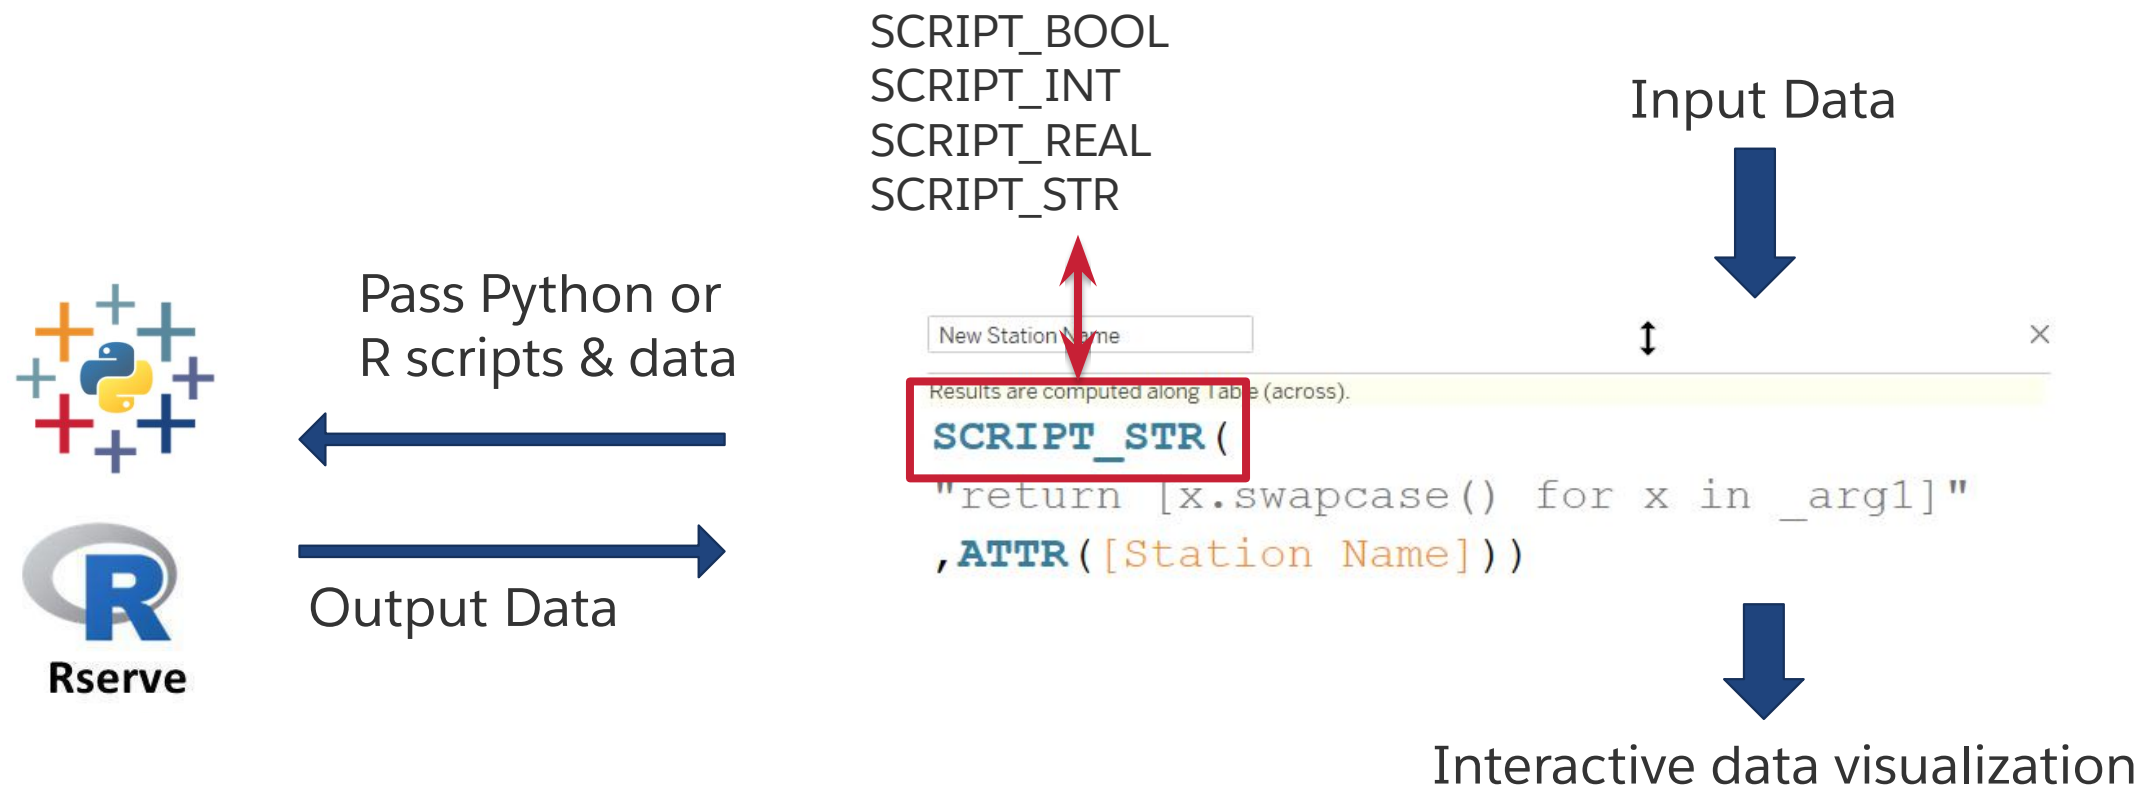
SCRIPT_BOOL
SCRIPT_INT
SCRIPT_REAL
SCRIPT_STR

Input Data

Pass Python or R scripts & data

New Station Name

Results are computed along Table (across).

SCRIPT_STR(
"return [x.swapcase() for x in _arg1]"
,ATTR([Station Name]))

Output Data

Rserve

Interactive data visualization